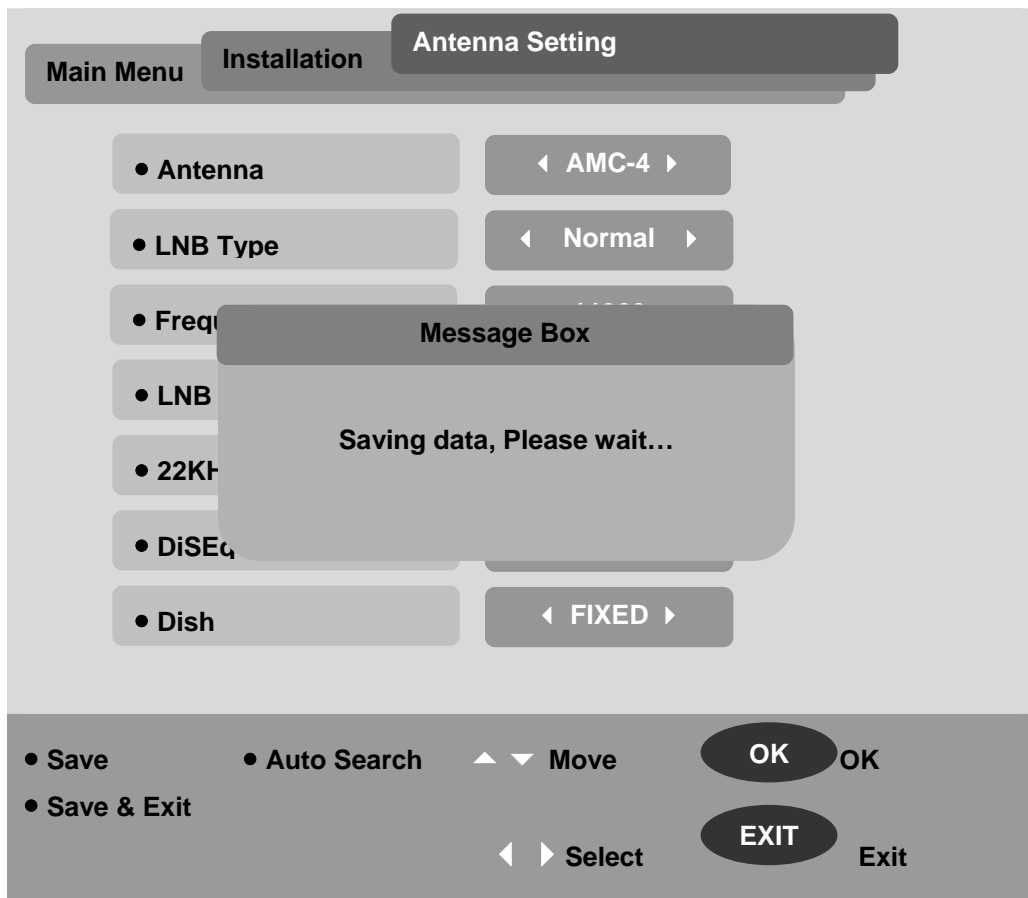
Main Menu Installation Antenna Setting

• Antenna ◂ AMC-4 ▸

• LNB Type ◂ Normal ▸

• Frequ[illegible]

• LNB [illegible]

• 22KH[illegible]

• DiSEq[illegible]

• Dish ◂ FIXED ▸

Message Box

Saving data, Please wait…

• Save • Auto Search ▲ ▼ Move OK OK

• Save & Exit

◂ ▸ Select EXIT Exit